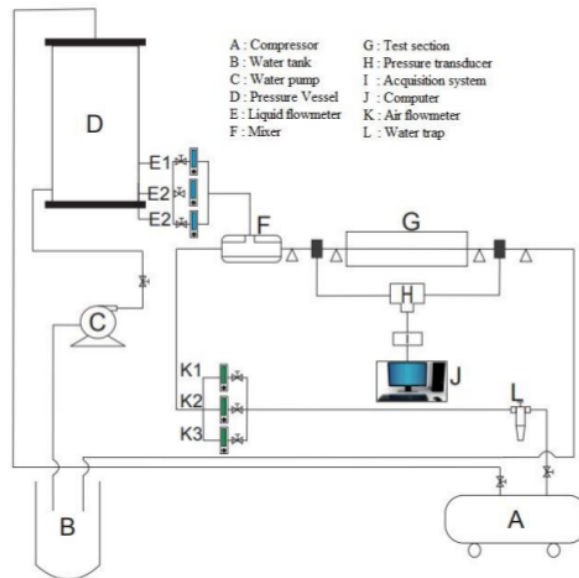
A : Compressor
B : Water tank
C : Water pump
D : Pressure Vessel
E : Liquid flowmeter
F : Mixer

G : Test section
H : Pressure transducer
I : Acquisition system
J : Computer
K : Air flowmeter
L : Water trap

D
E1
E2
E2
F
G
H
C
J
K1
K2
K3
L
B
A